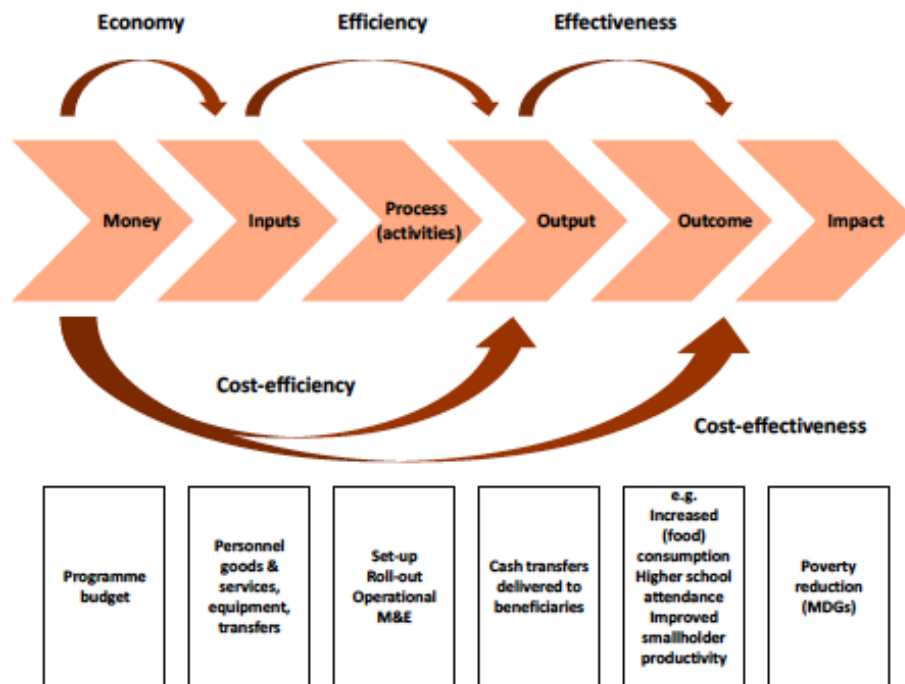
Economy

Efficiency

Effectiveness

Money

Inputs

Process (activities)

Output

Outcome

Impact

Cost-efficiency

Cost-effectiveness

Programme budget

Personnel goods & services, equipment, transfers

Set-up Roll-out Operational M&E

Cash transfers delivered to beneficiaries

e.g. Increased (food) consumption Higher school attendance Improved smallholder productivity

Poverty reduction (MDGs)